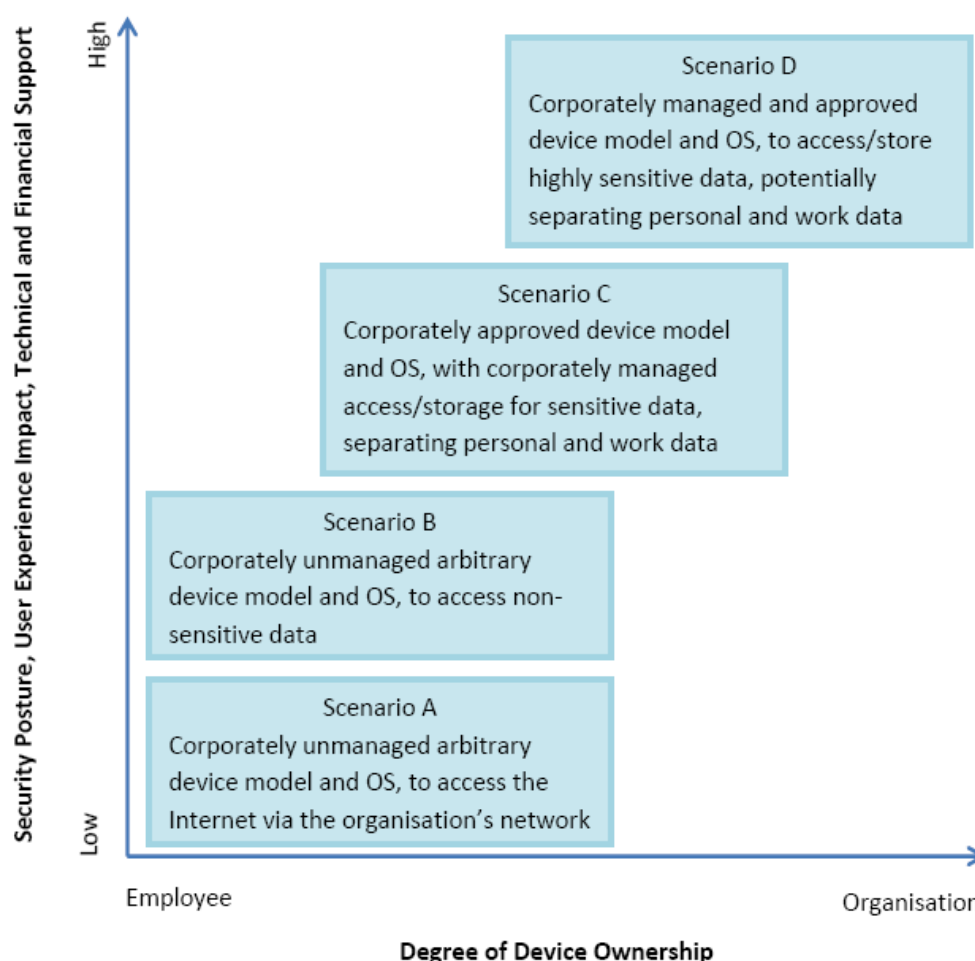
Security Posture, User Experience Impact, Technical and Financial Support

High

Scenario D
Corporately managed and approved device model and OS, to access/store highly sensitive data, potentially separating personal and work data

Scenario C
Corporately approved device model and OS, with corporately managed access/storage for sensitive data, separating personal and work data

Scenario B
Corporately unmanaged arbitrary device model and OS, to access non-sensitive data

Scenario A
Corporately unmanaged arbitrary device model and OS, to access the Internet via the organisation's network

Low

Employee

Organisatio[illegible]

Degree of Device Ownership